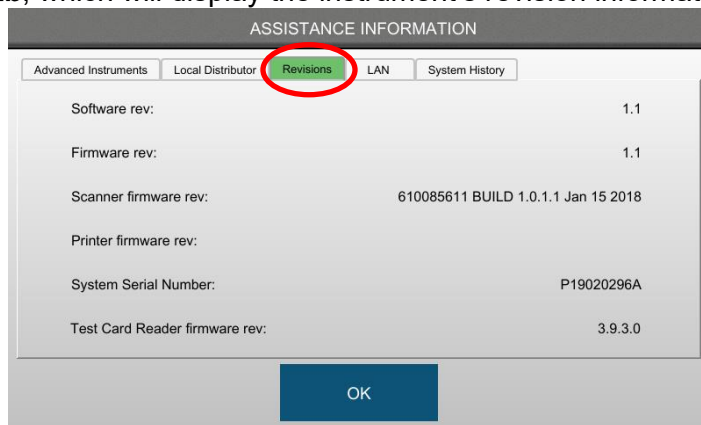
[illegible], which will display the instrument's revision informat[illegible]

ASSISTANCE INFORMATION

Advanced Instruments | Local Distributor | Revisions | LAN | System History

| | |
|---|---|
| Software rev: | 1.1 |
| Firmware rev: | 1.1 |
| Scanner firmware rev: | 610085611 BUILD 1.0.1.1 Jan 15 2018 |
| Printer firmware rev: | |
| System Serial Number: | P19020296A |
| Test Card Reader firmware rev: | 3.9.3.0 |

OK